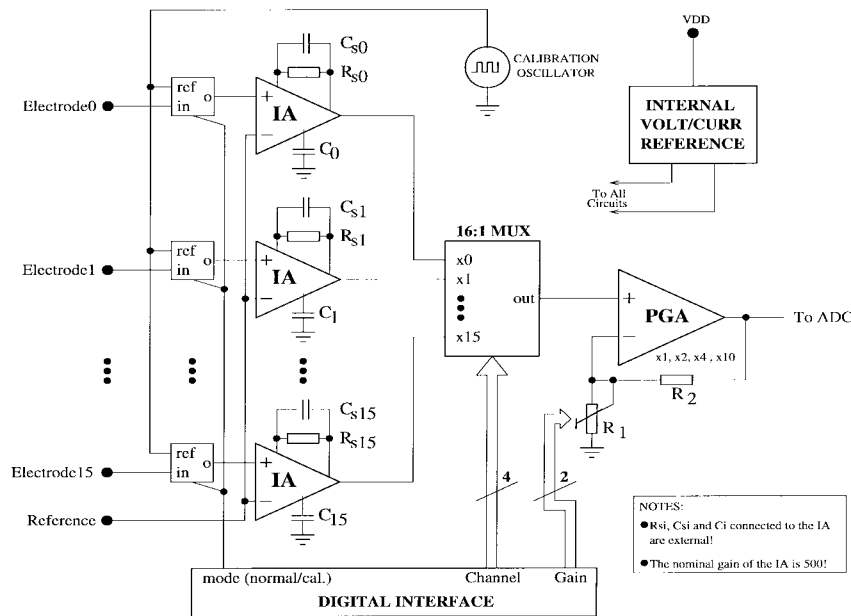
$C_{S0}$
$R_{S0}$
CALIBRATION OSCILLATOR
VDD
INTERNAL VOLT/CURR REFERENCE
To All Circuits
Electrode0
ref
in
o
+
IA
−
$C_0$
$C_{S1}$
$R_{S1}$
16:1 MUX
Electrode1
ref
in
o
+
IA
−
$C_1$
x0
x1
out
x15
+
PGA
−
To ADC
x1, x2, x4 , x10
R 2
R 1
$C_{S15}$
$R_{S15}$
Electrode15
ref
in
o
+
IA
−
$C_{15}$
Reference
4
2
NOTES:
Rsi, Csi and Ci connected to the IA are external!
The nominal gain of the IA is 500!
mode (normal/cal.)
Channel
Gain
DIGITAL INTERFACE